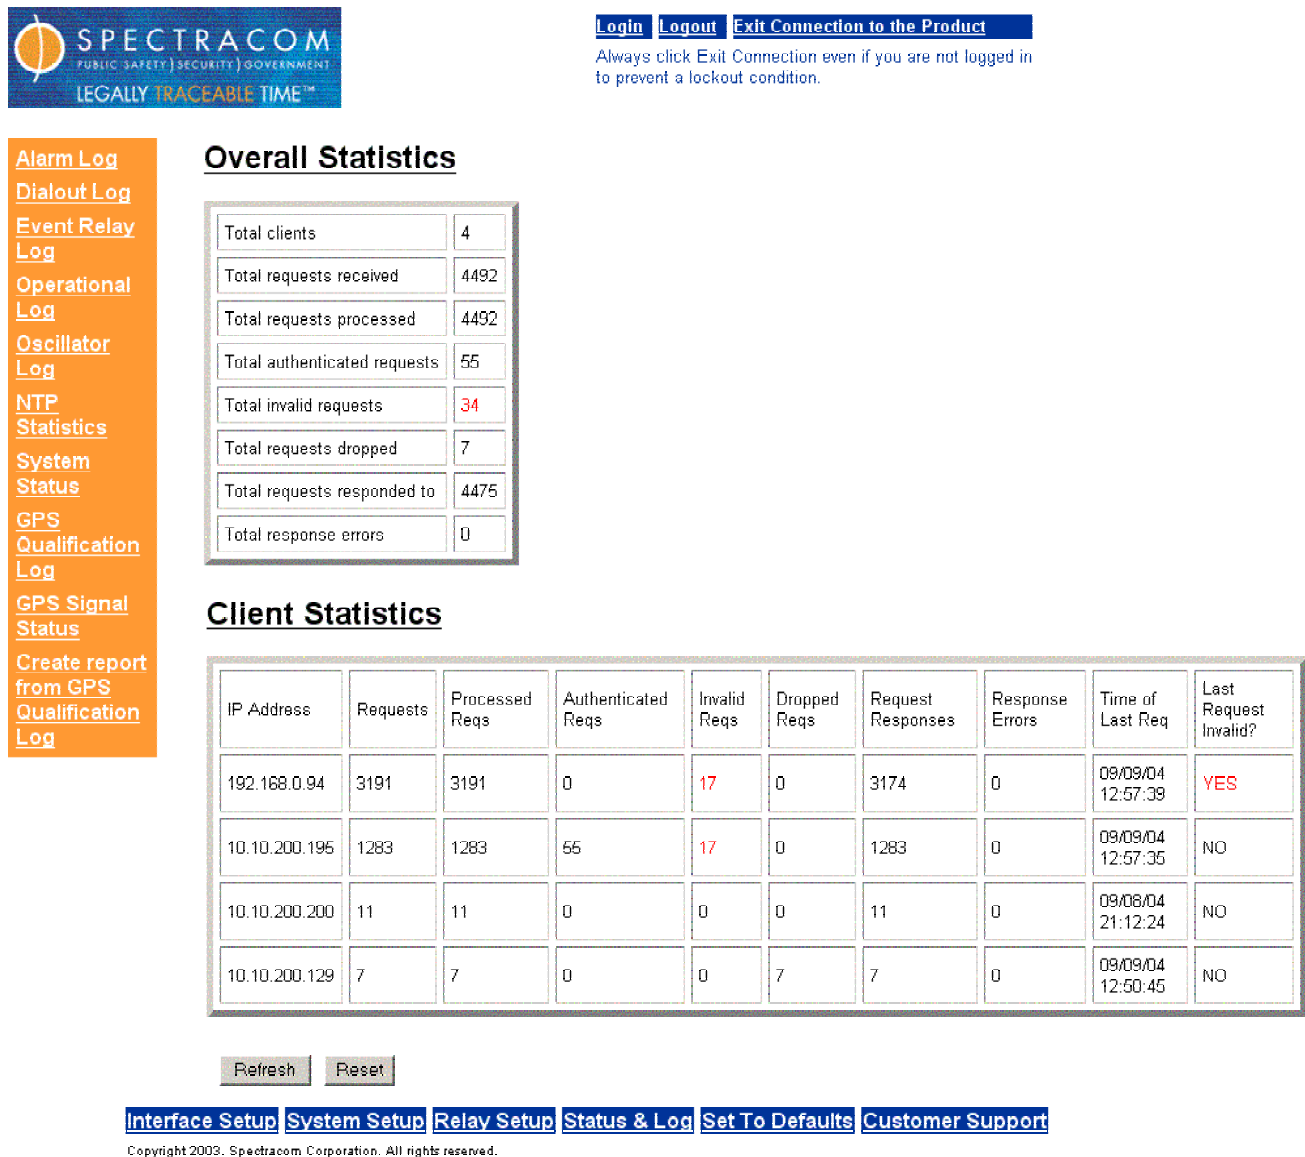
SPECTRACOM
PUBLIC SAFETY | SECURITY | GOVERNMENT
LEGALLY TRACEABLE TIME™

Login Logout Exit Connection to the Product
Always click Exit Connection even if you are not logged in to prevent a lockout condition.

Alarm Log
Dialout Log
Event Relay Log
Operational Log
Oscillator Log
NTP Statistics
System Status
GPS Qualification Log
GPS Signal Status
Create report from GPS Qualification Log

Overall Statistics

| Total clients | 4 |
|---|---|
| Total requests received | 4492 |
| Total requests processed | 4492 |
| Total authenticated requests | 55 |
| Total invalid requests | 34 |
| Total requests dropped | 7 |
| Total requests responded to | 4475 |
| Total response errors | 0 |

Client Statistics

| IP Address | Requests | Processed Reqs | Authenticated Reqs | Invalid Reqs | Dropped Reqs | Request Responses | Response Errors | Time of Last Req | Last Request Invalid? |
|---|---|---|---|---|---|---|---|---|---|
| 192.168.0.94 | 3191 | 3191 | 0 | 17 | 0 | 3174 | 0 | 09/09/04 12:57:39 | YES |
| 10.10.200.195 | 1283 | 1283 | 55 | 17 | 0 | 1283 | 0 | 09/09/04 12:57:35 | NO |
| 10.10.200.200 | 11 | 11 | 0 | 0 | 0 | 11 | 0 | 09/08/04 21:12:24 | NO |
| 10.10.200.129 | 7 | 7 | 0 | 0 | 7 | 7 | 0 | 09/09/04 12:50:45 | NO |

Refresh Reset

Interface Setup System Setup Relay Setup Status & Log Set To Defaults Customer Support

Copyright 2003. Spectracom Corporation. All rights reserved.